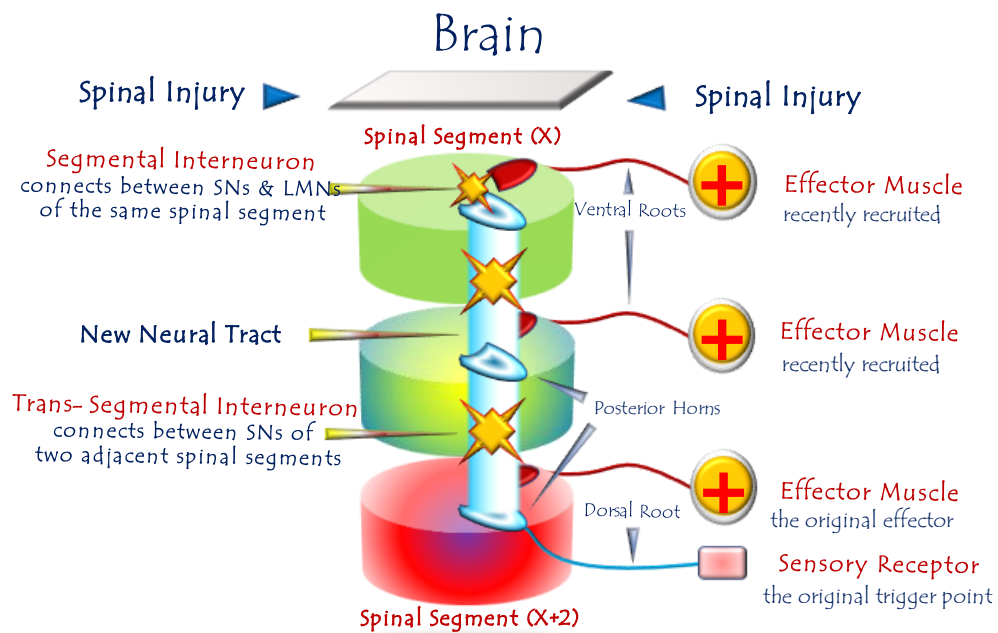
Brain

Spinal Injury

Spinal Injury

Spinal Segment (X)

Segmental Interneuron
connects between SNs & LMNs
of the same spinal segment

Ventral Roots

Effector Muscle
recently recruited

New Neural Tract

Effector Muscle
recently recruited

Trans- Segmental Interneuron
connects between SNs of
two adjacent spinal segments

Posterior Horns

Effector Muscle
the original effector

Dorsal Root

Sensory Receptor
the original trigger point

Spinal Segment (X+2)